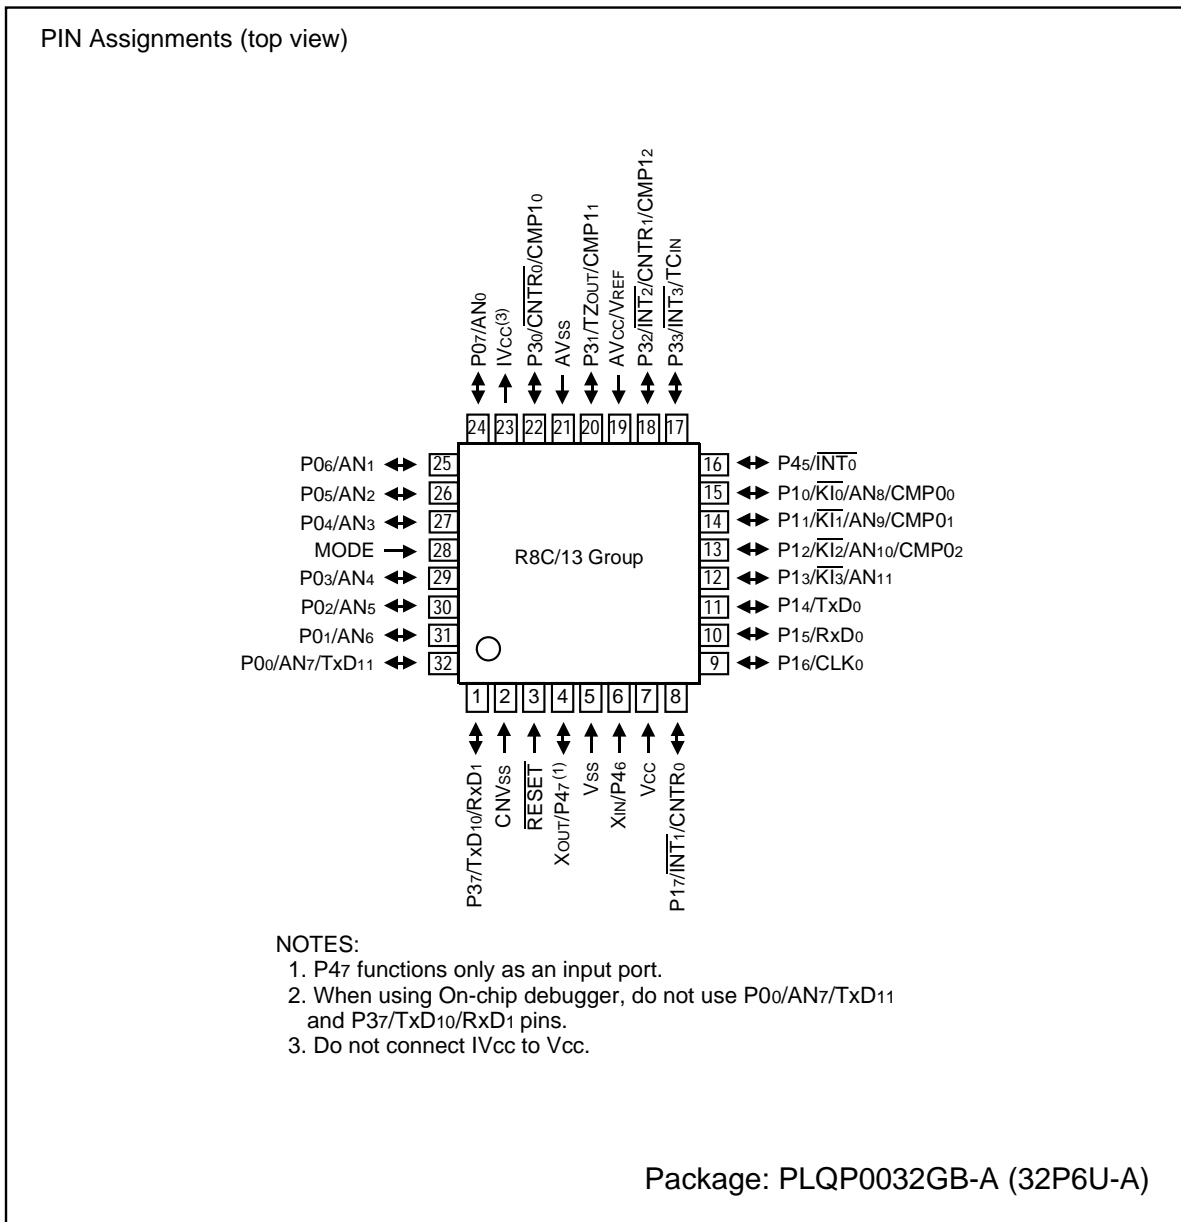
PIN Assignments (top view)

$P0_7/AN_0$
$IV_{CC}^{(3)}$
$P3_0/\overline{CNTR_0}/CMP1_0$
$AV_{SS}$
$P3_1/TZ_{OUT}/CMP1_1$
$AV_{CC}/V_{REF}$
$P3_2/\overline{INT_2}/CNTR_1/CMP1_2$
$P3_3/\overline{INT_3}/TC_{IN}$

24 23 22 21 20 19 18 17

$P0_6/AN_1$ 25
$P0_5/AN_2$ 26
$P0_4/AN_3$ 27
MODE 28
$P0_3/AN_4$ 29
$P0_2/AN_5$ 30
$P0_1/AN_6$ 31
$P0_0/AN_7/TxD1_1$ 32

R8C/13 Group

16 $P4_5/\overline{INT_0}$
15 $P1_0/\overline{KI_0}/AN_8/CMP0_0$
14 $P1_1/\overline{KI_1}/AN_9/CMP0_1$
13 $P1_2/\overline{KI_2}/AN_{10}/CMP0_2$
12 $P1_3/\overline{KI_3}/AN_{11}$
11 $P1_4/TxD_0$
10 $P1_5/RxD_0$
9 $P1_6/CLK_0$

1 2 3 4 5 6 7 8

$P3_7/TxD1_0/RxD_1$
$CNV_{SS}$
$\overline{RESET}$
$X_{OUT}/P4_7^{(1)}$
$V_{SS}$
$X_{IN}/P4_6$
$V_{CC}$
$P1_7/\overline{INT_1}/CNTR_0$

NOTES:
1. $P4_7$ functions only as an input port.
2. When using On-chip debugger, do not use $P0_0/AN_7/TxD1_1$ and $P3_7/TxD1_0/RxD_1$ pins.
3. Do not connect IVcc to Vcc.

Package: PLQP0032GB-A (32P6U-A)